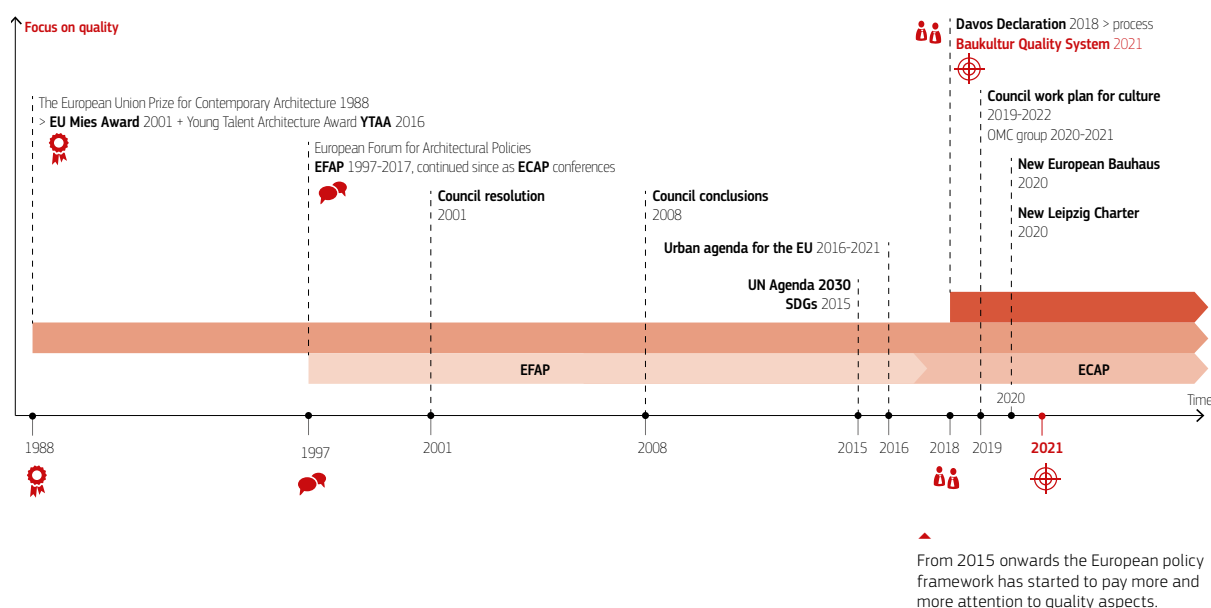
Focus on quality

The European Union Prize for Contemporary Architecture 1988
> EU Mies Award 2001 + Young Talent Architecture Award YTAA 2016

European Forum for Architectural Policies
EFAP 1997-2017, continued since as ECAP conferences

Council resolution
2001

Council conclusions
2008

Urban agenda for the EU 2016-2021

UN Agenda 2030
SDGs 2015

Davos Declaration 2018 > process
Baukultur Quality System 2021

Council work plan for culture
2019-2022
OMC group 2020-2021

New European Bauhaus
2020

New Leipzig Charter
2020

EFAP

ECAP

2020

Time

1988

1997

2001

2008

2015

2016

2018

2019

2021

From 2015 onwards the European policy framework has started to pay more and more attention to quality aspects.